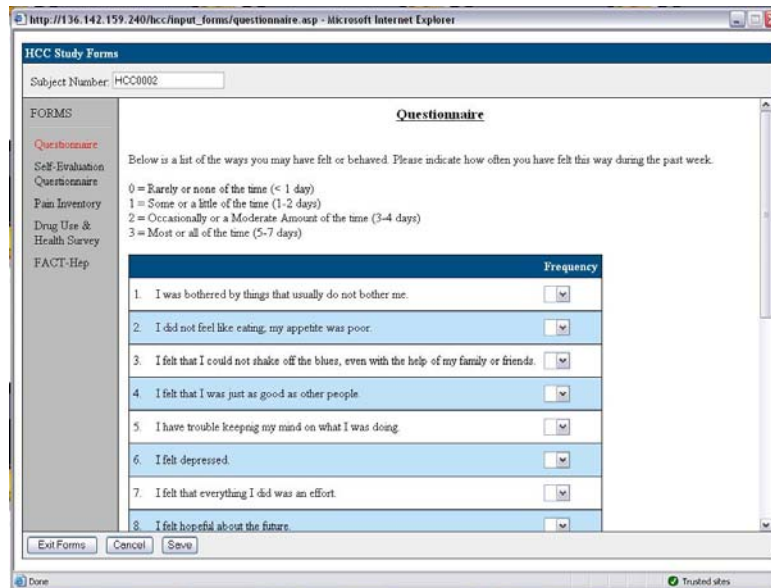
http://136.142.159.240/hcc/input_forms/questionnaire.asp - Microsoft Internet Explorer

HCC Study Forms

Subject Number: HCC0002

FORMS

Questionnaire

Self-Evaluation Questionnaire

Pain Inventory

Drug Use & Health Survey

FACT-Hep

Questionnaire

Below is a list of the ways you may have felt or behaved. Please indicate how often you have felt this way during the past week.

0 = Rarely or none of the time (< 1 day)
1 = Some or a little of the time (1-2 days)
2 = Occasionally or a Moderate Amount of the time (3-4 days)
3 = Most or all of the time (5-7 days)

| | Frequency |
|---|---|
| 1. I was bothered by things that usually do not bother me. | |
| 2. I did not feel like eating, my appetite was poor. | |
| 3. I felt that I could not shake off the blues, even with the help of my family or friends. | |
| 4. I felt that I was just as good as other people. | |
| 5. I have trouble keepnig my mind on what I was doing. | |
| 6. I felt depressed. | |
| 7. I felt that everything I did was an effort. | |
| 8. I felt hopeful about the future. | |

Exit Forms Cancel Save

Done

Trusted sites